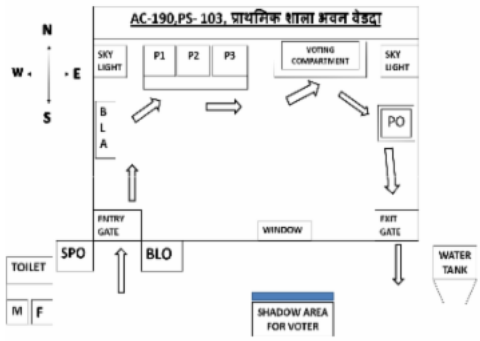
AC-190,PS- 103, प्राथमिक शाला भवन वेडदा

N
W
E
S

SKY LIGHT

P1
P2
P3

VOTING COMPARTMENT

SKY LIGHT

B
L
A

PO

ENTRY GATE

WINDOW

EXIT GATE

SPO

BLO

TOILET

M
F

WATER TANK

SHADOW AREA FOR VOTER